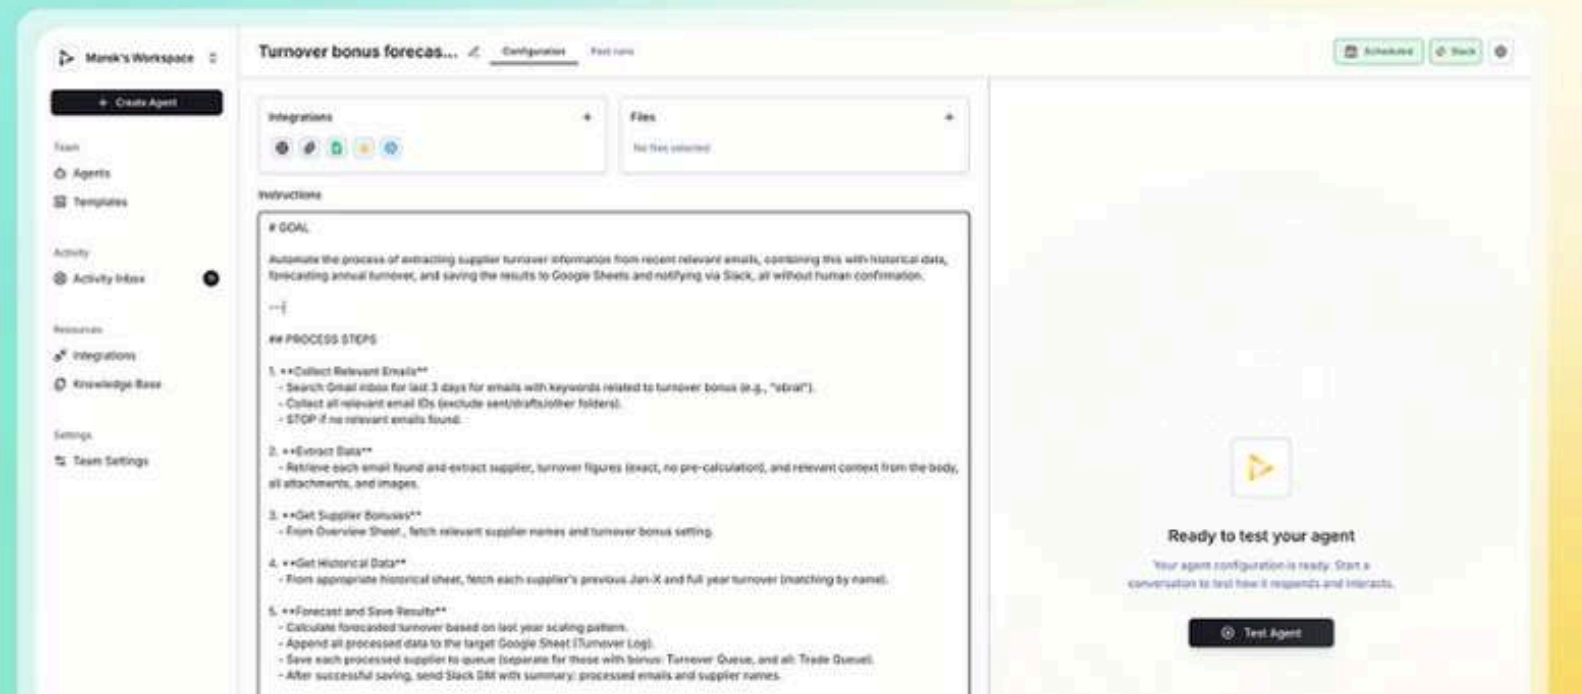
Marek's Workspace

+ Create Agent

Team

Agents

Templates

Activity

Activity Inbox

Resources

Integrations

Knowledge Base

Settings

Team Settings

Turnover bonus forecas...

Configuration

Past runs

Scheduled

Slack

Integrations

Files

No files selected

Instructions

# GOAL

Automate the process of extracting supplier turnover information from recent relevant emails, combining this with historical data, forecasting annual turnover, and saving the results to Google Sheets and notifying via Slack, all without human confirmation.

---

## PROCESS STEPS

1. **Collect Relevant Emails**
- Search Gmail inbox for last 3 days for emails with keywords related to turnover bonus (e.g., "obrat").
- Collect all relevant email IDs (exclude sent/drafts/other folders).
- STOP if no relevant emails found.

2. **Extract Data**
- Retrieve each email found and extract supplier, turnover figures (exact, no pre-calculation), and relevant context from the body, all attachments, and images.

3. **Get Supplier Bonuses**
- From Overview Sheet., fetch relevant supplier names and turnover bonus setting.

4. **Get Historical Data**
- From appropriate historical sheet, fetch each supplier's previous Jan-X and full year turnover (matching by name).

5. **Forecast and Save Results**
- Calculate forecasted turnover based on last year scaling pattern.
- Append all processed data to the target Google Sheet (Turnover Log).
- Save each processed supplier to queue (separate for those with bonus: Turnover Queue, and all: Trade Queue).
- After successful saving, send Slack DM with summary: processed emails and supplier names.

Ready to test your agent

Your agent configuration is ready. Start a conversation to test how it responds and interacts.

Test Agent